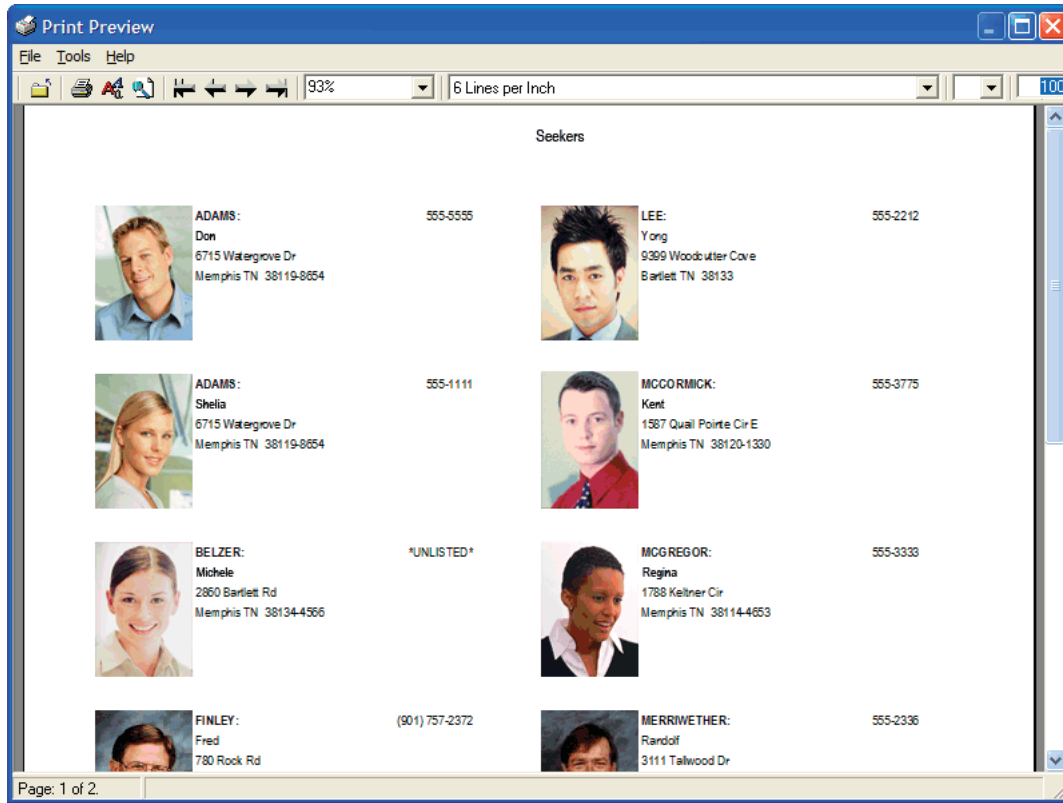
Print Preview

File Tools Help

93%

6 Lines per Inch

100

Seekers

ADAMS: 555-5555
Don
6715 Watergrove Dr
Memphis TN 38119-8654

LEE: 555-2212
Yong
9399 Woodcutter Cove
Bartlett TN 38133

ADAMS: 555-1111
Shelia
6715 Watergrove Dr
Memphis TN 38119-8654

MCCORMICK: 555-3775
Kent
1587 Quail Pointe Cir E
Memphis TN 38120-1330

BELZER: *UNLISTED*
Michele
2860 Bartlett Rd
Memphis TN 38134-4566

MCGREGOR: 555-3333
Regina
1788 Keltner Cir
Memphis TN 38114-4653

FINLEY: (901) 757-2372
Fred
780 Rock Rd

MERRIWETHER: 555-2336
Randolf
3111 Tallwood Dr

Page: 1 of 2.